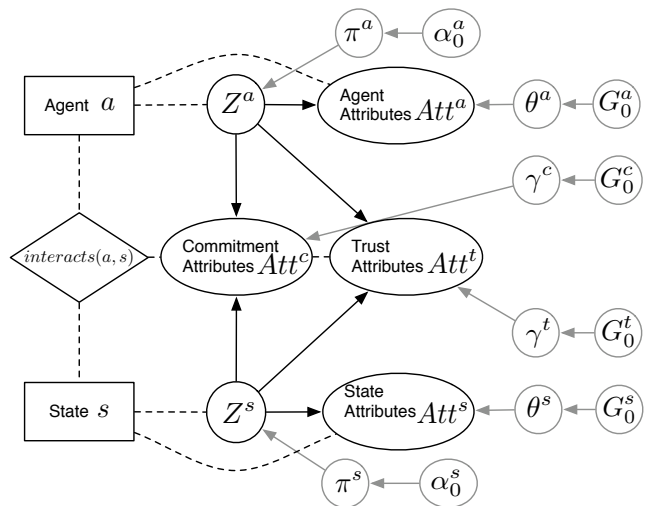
$\pi^a$ $\alpha_0^a$

Agent $a$

$Z^a$

Agent Attributes $Att^a$

$\theta^a$ $G_0^a$

$\gamma^c$ $G_0^c$

$interacts(a,s)$

Commitment Attributes $Att^c$

Trust Attributes $Att^t$

$\gamma^t$ $G_0^t$

State $s$

$Z^s$

State Attributes $Att^s$

$\theta^s$ $G_0^s$

$\pi^s$ $\alpha_0^s$